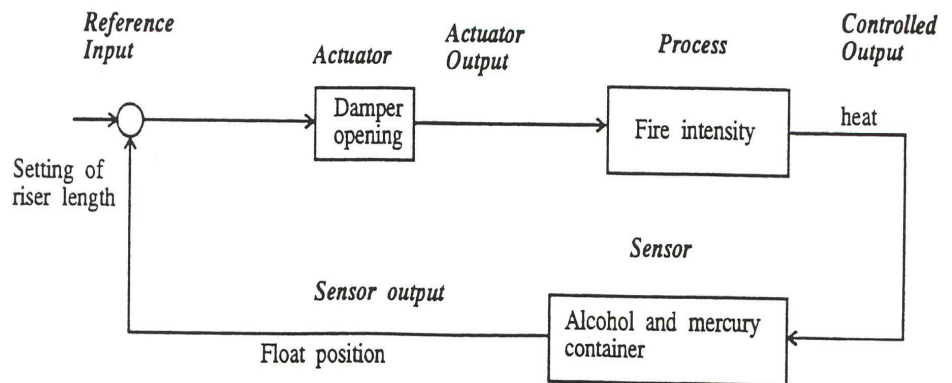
Reference Input

Actuator

Actuator Output

Process

Controlled Output

Damper opening

Fire intensity

heat

Setting of riser length

Sensor

Sensor output

Alcohol and mercury container

Float position